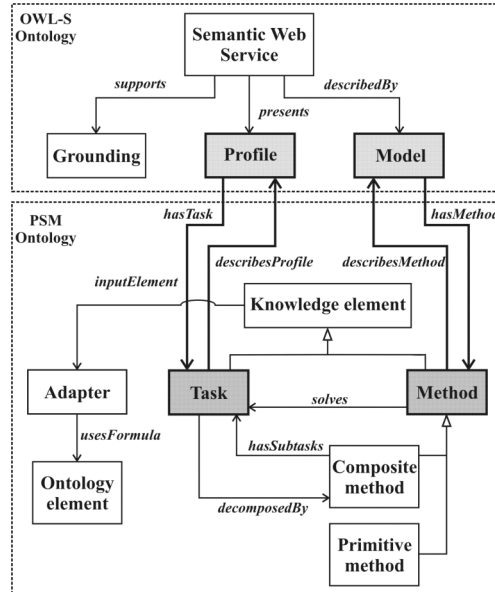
OWL-S Ontology

Semantic Web Service

supports

presents

describedBy

Grounding

Profile

Model

PSM Ontology

hasTask

describesProfile

describesMethod

hasMethod

inputElement

Knowledge element

Adapter

Task

solves

Method

usesFormula

hasSubtasks

Ontology element

Composite method

decomposedBy

Primitive method